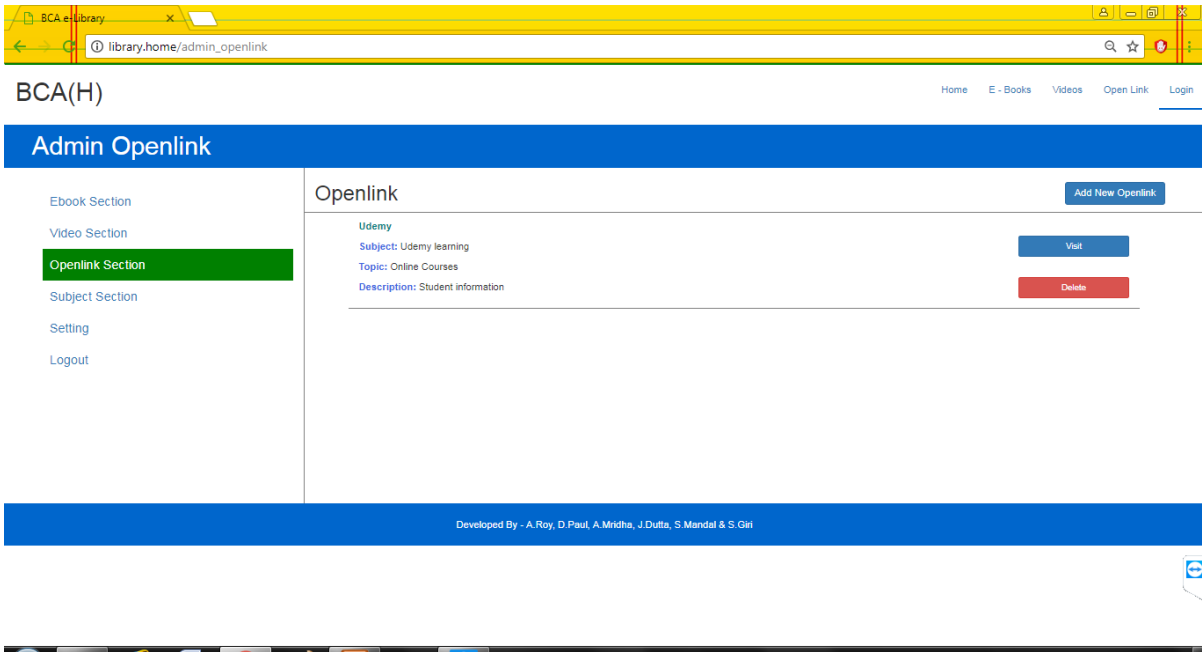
BCA e-Library

library.home/admin_openlink

BCA(H)

Home E - Books Videos Open Link Login

Admin Openlink

Ebook Section
Video Section
Openlink Section
Subject Section
Setting
Logout

Openlink

Add New Openlink

Udemy
Subject: Udemy learning
Topic: Online Courses
Description: Student information

Visit

Delete

Developed By - A.Roy, D.Paul, A.Mridha, J.Dutta, S.Mandal & S.Giri